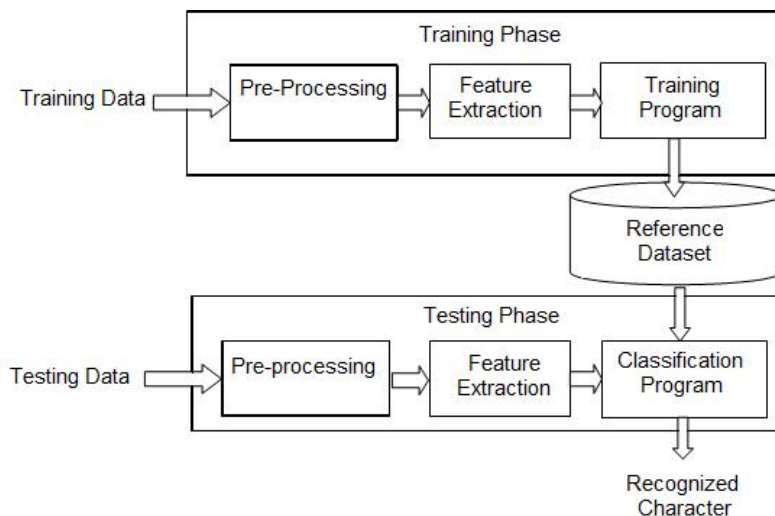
Training Phase

Training Data

Pre-Processing

Feature Extraction

Training Program

Reference Dataset

Testing Phase

Testing Data

Pre-processing

Feature Extraction

Classification Program

Recognized Character